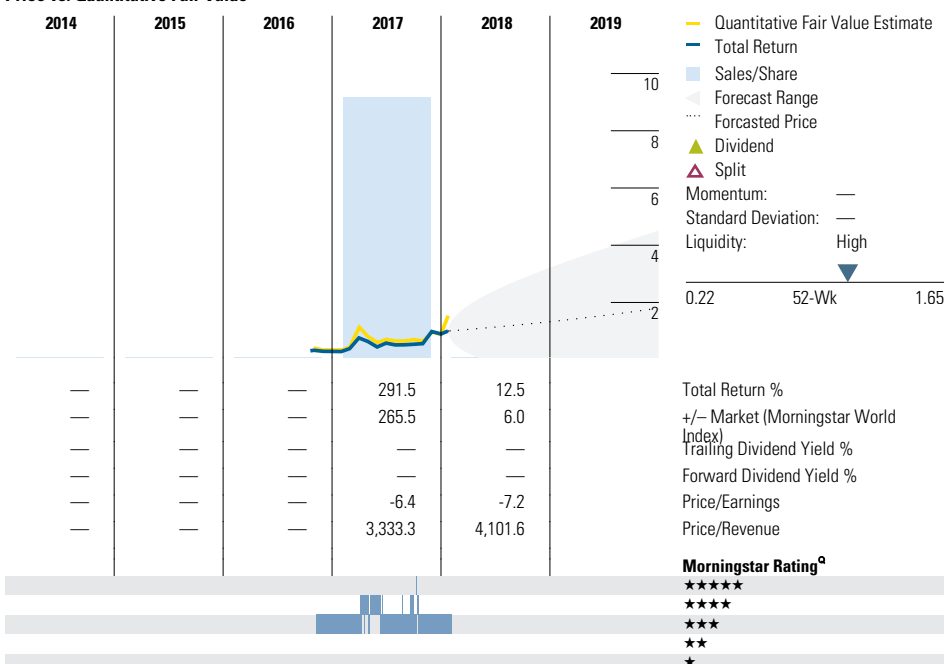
Price vs. Quantitative Fair Value

| 2014 | 2015 | 2016 | 2017 | 2018 | 2019 |
|---|---|---|---|---|---|

10
8
6
4
2

Quantitative Fair Value Estimate
Total Return
Sales/Share
Forecast Range
Forcasted Price
Dividend
Split
Momentum: —
Standard Deviation: —
Liquidity: High

0.22 52-Wk 1.65

| 2014 | 2015 | 2016 | 2017 | 2018 | 2019 | |
|---|---|---|---|---|---|---|
| — | — | — | 291.5 | 12.5 | | Total Return % |
| — | — | — | 265.5 | 6.0 | | +/– Market (Morningstar World Index) |
| — | — | — | — | — | | Trailing Dividend Yield % |
| — | — | — | — | — | | Forward Dividend Yield % |
| — | — | — | -6.4 | -7.2 | | Price/Earnings |
| — | — | — | 3,333.3 | 4,101.6 | | Price/Revenue |

Morningstar Rating<sup>Q</sup>
★★★★★
★★★★
★★★
★★
★